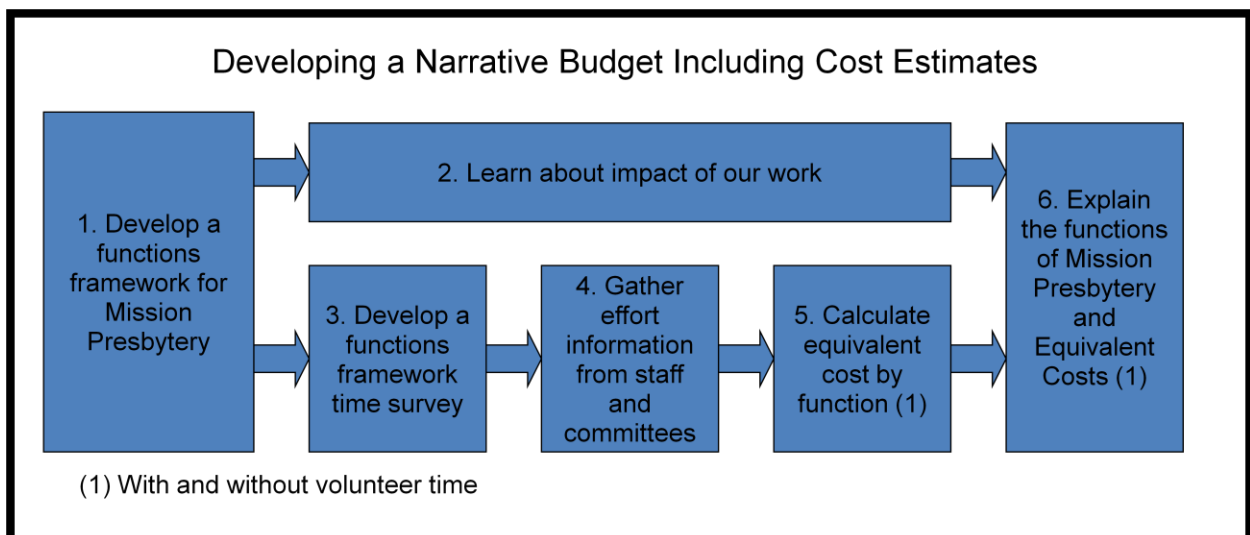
Developing a Narrative Budget Including Cost Estimates

1. Develop a functions framework for Mission Presbytery

2. Learn about impact of our work

3. Develop a functions framework time survey

4. Gather effort information from staff and committees

5. Calculate equivalent cost by function (1)

6. Explain the functions of Mission Presbytery and Equivalent Costs (1)

(1) With and without volunteer time